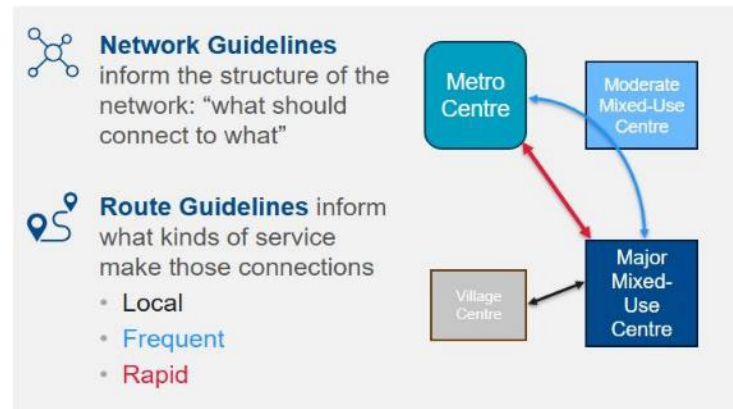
**Network Guidelines** inform the structure of the network: "what should connect to what"

**Route Guidelines** inform what kinds of service make those connections

- Local
- Frequent
- Rapid

Metro Centre

Moderate Mixed-Use Centre

Village Centre

Major Mixed-Use Centre